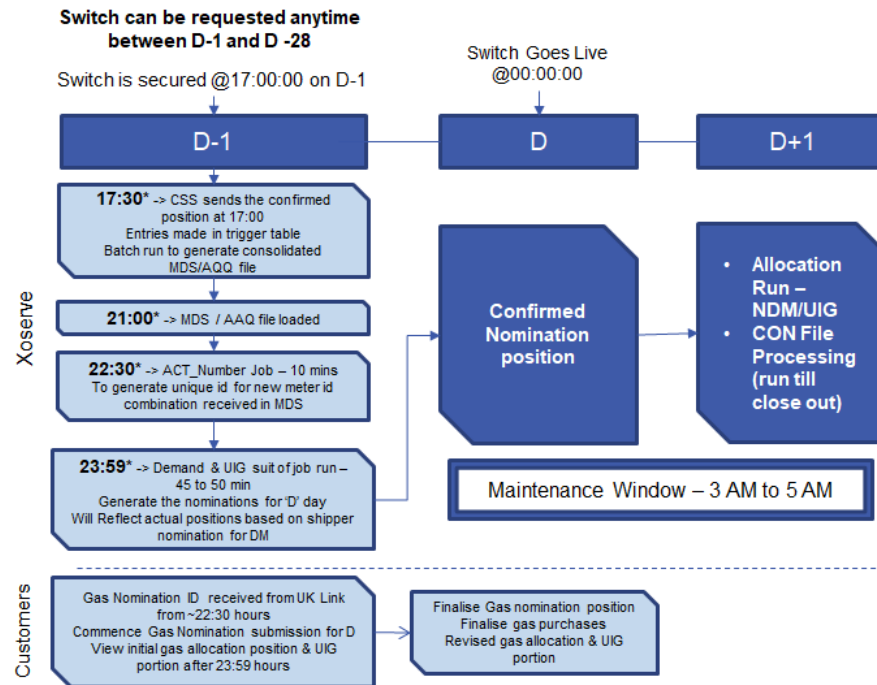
Switch can be requested anytime between D-1 and D -28

Switch is secured @17:00:00 on D-1

Switch Goes Live @00:00:00

D-1

D

D+1

Xoserve

17:30* -> CSS sends the confirmed position at 17:00
Entries made in trigger table
Batch run to generate consolidated MDS/AQQ file

21:00* -> MDS / AAQ file loaded

22:30* -> ACT_Number Job – 10 mins
To generate unique id for new meter id combination received in MDS

23:59* -> Demand & UIG suit of job run – 45 to 50 min
Generate the nominations for 'D' day
Will Reflect actual positions based on shipper nomination for DM

Confirmed Nomination position

- Allocation Run – NDM/UIG
- CON File Processing (run till close out)

Maintenance Window – 3 AM to 5 AM

Customers

Gas Nomination ID received from UK Link from ~22:30 hours
Commence Gas Nomination submission for D
View initial gas allocation position & UIG portion after 23:59 hours

Finalise Gas nomination position
Finalise gas purchases
Revised gas allocation & UIG portion